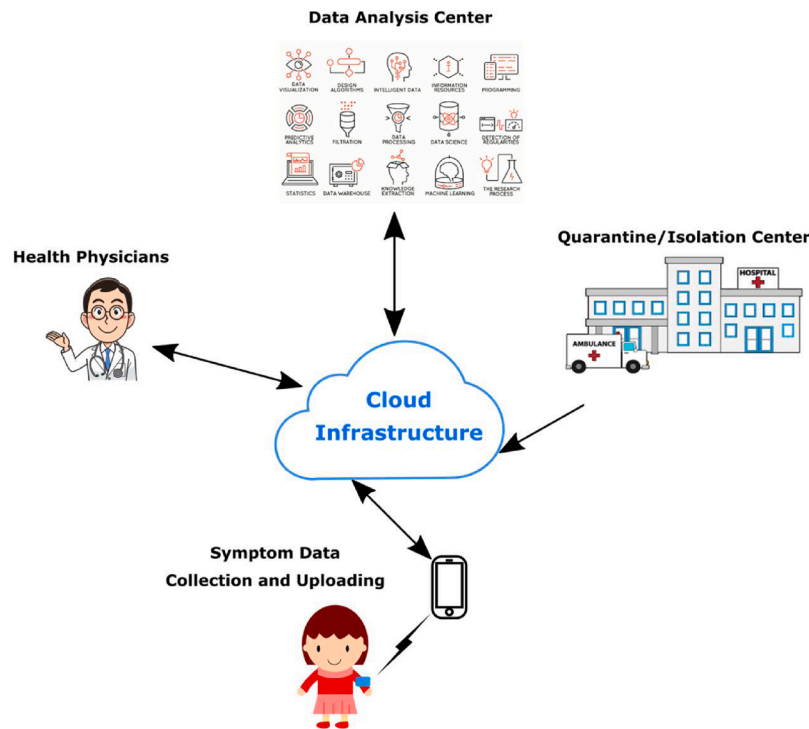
Data Analysis Center

DATA VISUALIZATION
DESIGN ALGORITHMS
INTELLIGENT DATA
INFORMATION RESOURCES
PROGRAMMING
PREDICTIVE ANALYTICS
FILTRATION
DATA PROCESSING
DATA SCIENCE
DETECTION OF REGULARITIES
STATISTICS
DATA WAREHOUSE
KNOWLEDGE EXTRACTION
MACHINE LEARNING
THE RESEARCH PROCESS

Health Physicians

Quarantine/Isolation Center

HOSPITAL

AMBULANCE

Cloud Infrastructure

Symptom Data
Collection and Uploading